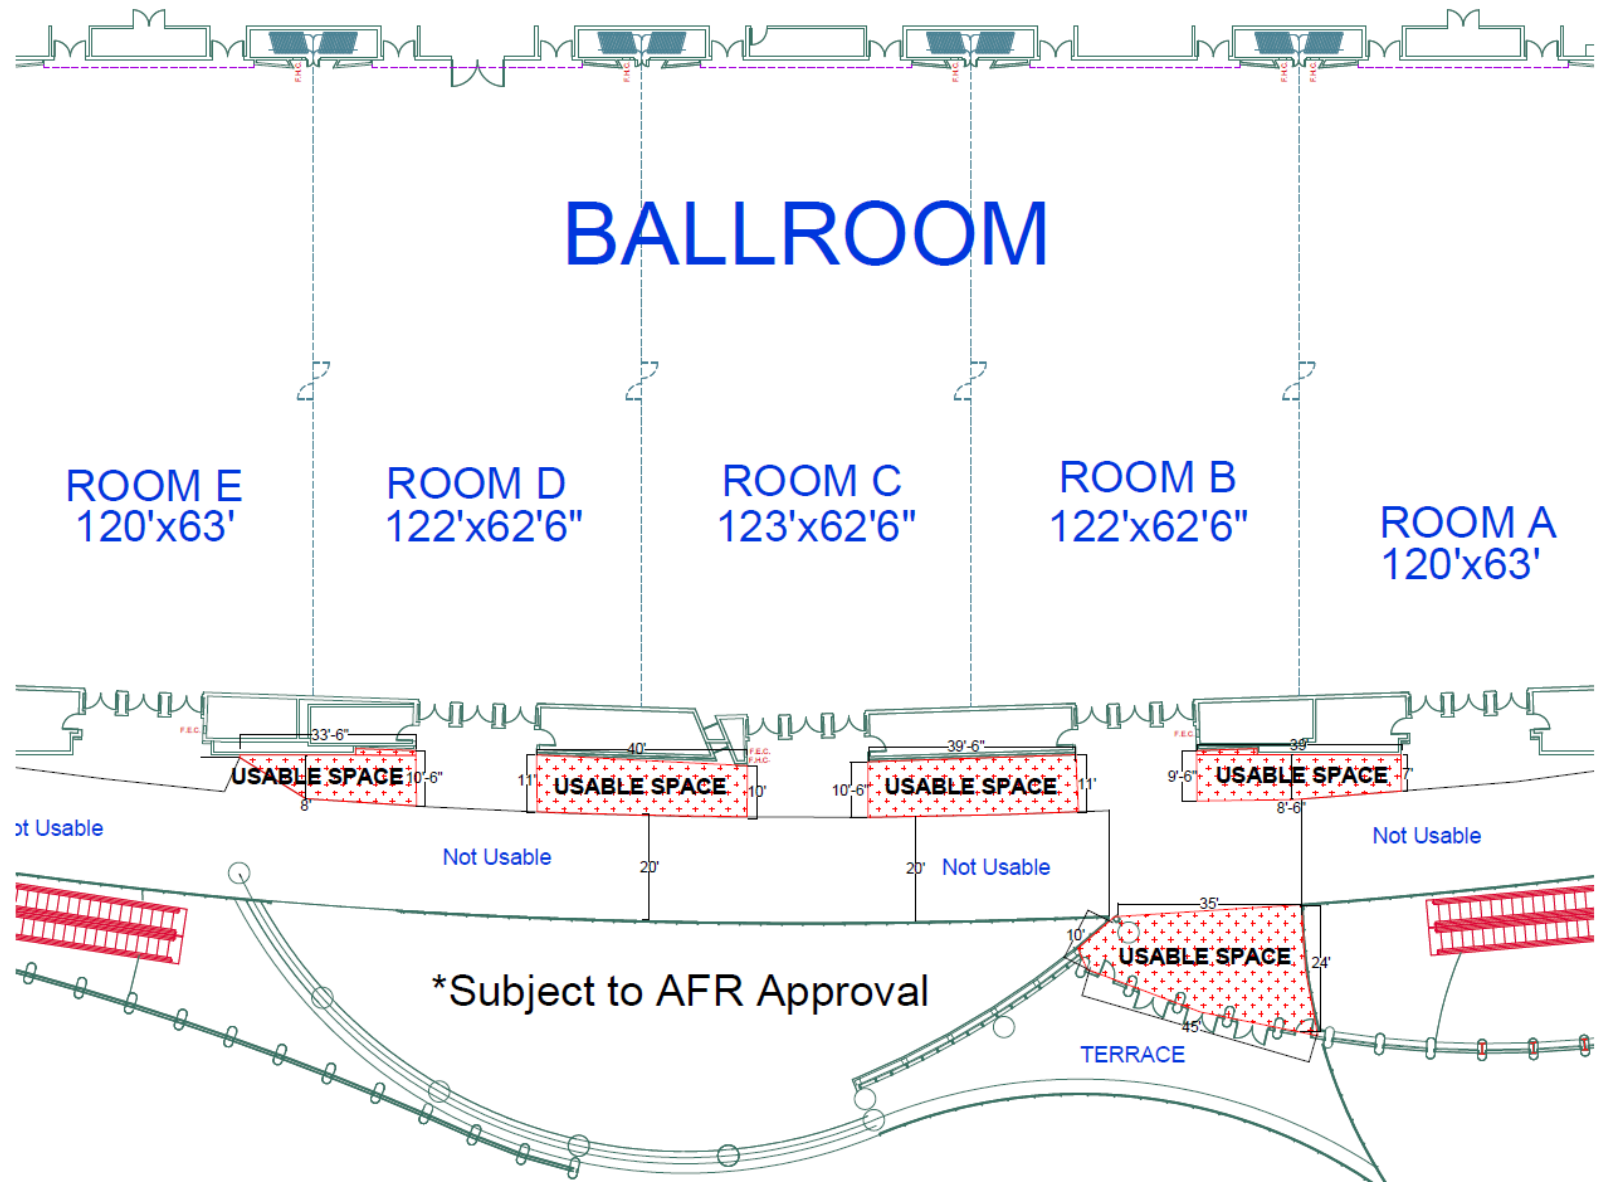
F.H.C.

F.H.C.

F.H.C.

F.H.C.

F.H.C.

BALLROOM

ROOM E
120'x63'

ROOM D
122'x62'6"

ROOM C
123'x62'6"

ROOM B
122'x62'6"

ROOM A
120'x63'

F.E.C.

33'-6"

USABLE SPACE

10'-6"

8'

40'

11'

USABLE SPACE

10'

F.E.C.
F.H.C.

39'-6"

10'-6"

USABLE SPACE

11'

F.E.C.

39'

9'-6"

USABLE SPACE

7'

8'-6"

ot Usable

Not Usable

20'

20'

Not Usable

Not Usable

35'

10'

USABLE SPACE

24'

45'

*Subject to AFR Approval

TERRACE